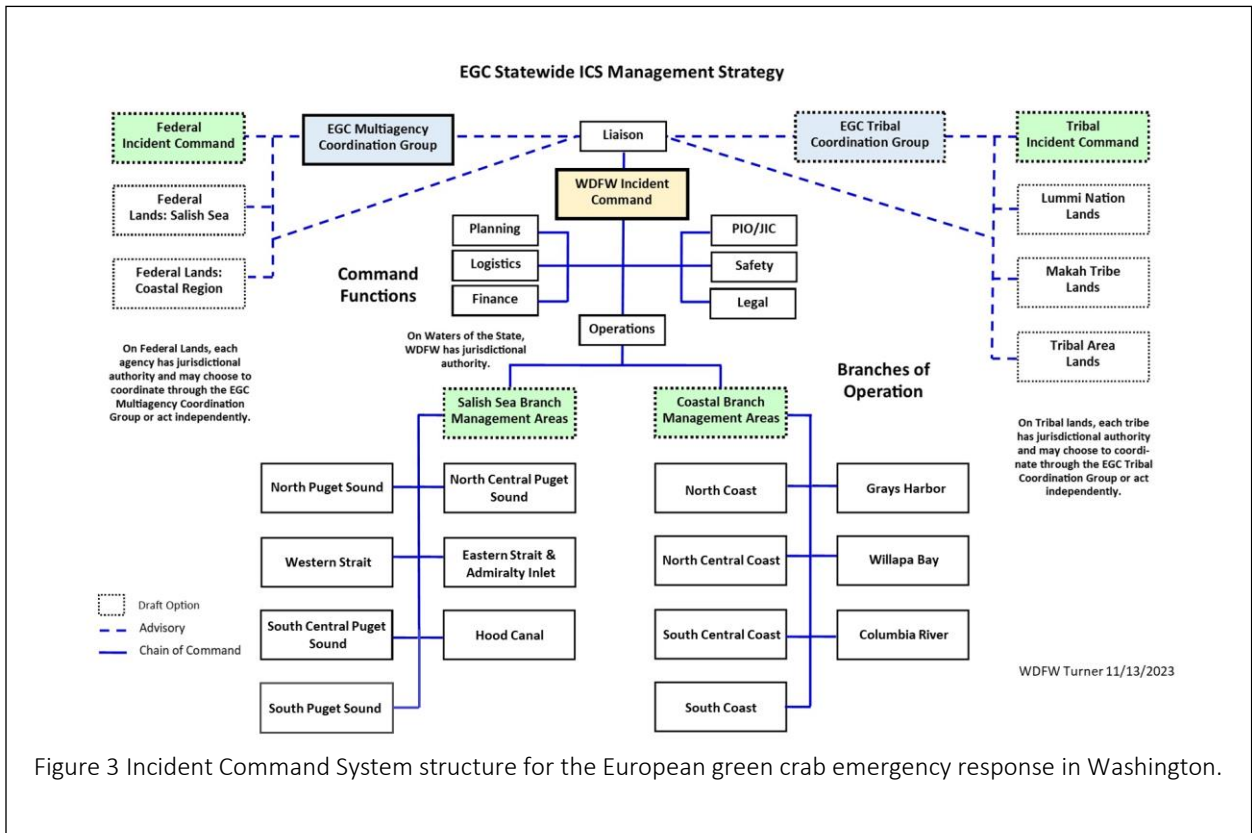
EGC Statewide ICS Management Strategy

Federal Incident Command

EGC Multiagency Coordination Group

Liaison

EGC Tribal Coordination Group

Tribal Incident Command

Federal Lands: Salish Sea

WDFW Incident Command

Lummi Nation Lands

Federal Lands: Coastal Region

Planning

Logistics

Finance

PIO/JIC

Safety

Legal

Command Functions

Makah Tribe Lands

Operations

On Federal Lands, each agency has jurisdictional authority and may choose to coordinate through the EGC Multiagency Coordination Group or act independently.

On Waters of the State, WDFW has jurisdictional authority.

Tribal Area Lands

Branches of Operation

Salish Sea Branch Management Areas

Coastal Branch Management Areas

On Tribal lands, each tribe has jurisdictional authority and may choose to coordinate through the EGC Tribal Coordination Group or act independently.

North Puget Sound

North Central Puget Sound

North Coast

Grays Harbor

Western Strait

Eastern Strait & Admiralty Inlet

North Central Coast

Willapa Bay

Draft Option

Advisory

Chain of Command

South Central Puget Sound

Hood Canal

South Central Coast

Columbia River

WDFW Turner 11/13/2023

South Puget Sound

South Coast

Figure 3 Incident Command System structure for the European green crab emergency response in Washington.